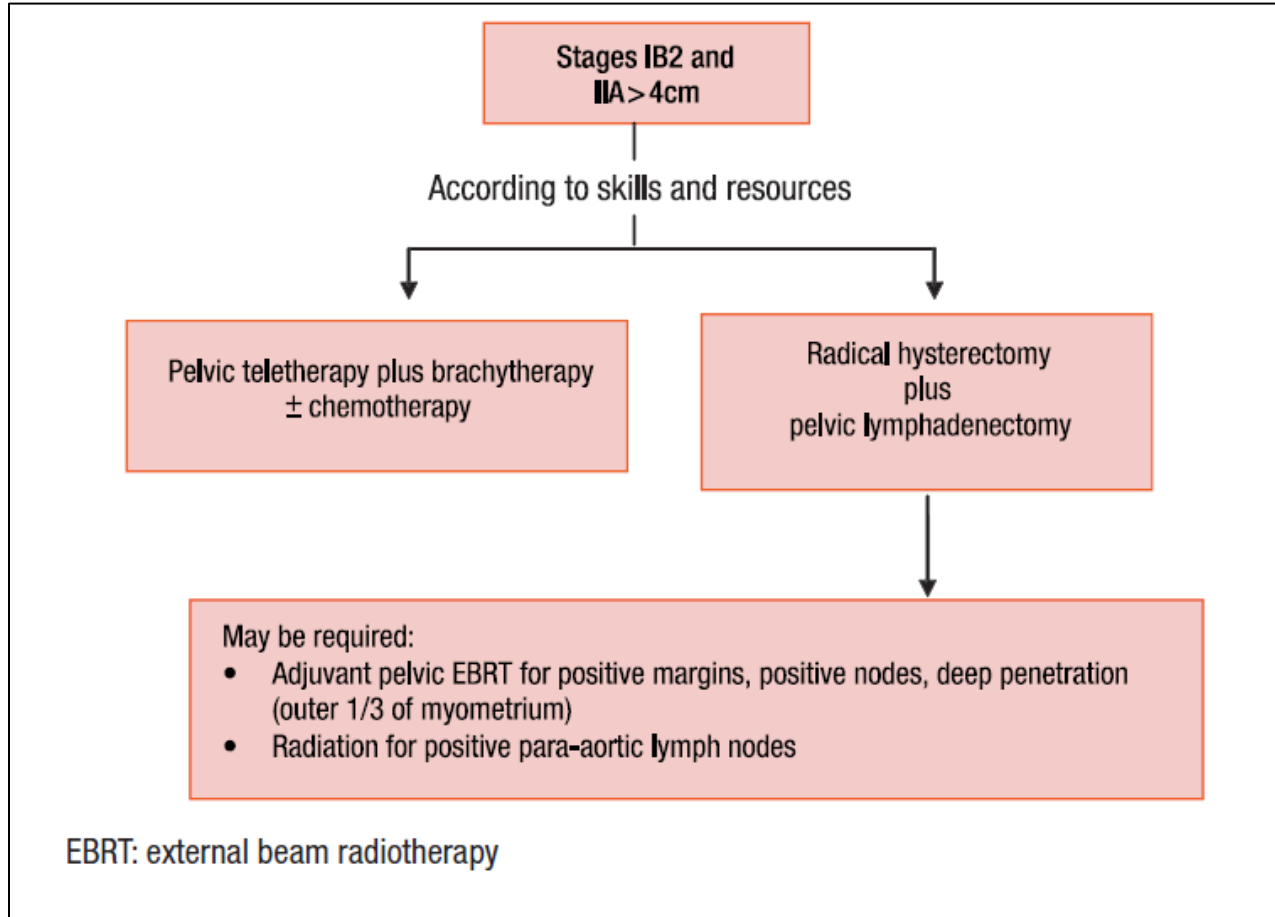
Stages IB2 and IIA > 4cm

According to skills and resources

Pelvic teletherapy plus brachytherapy $\pm$ chemotherapy

Radical hysterectomy plus pelvic lymphadenectomy

May be required:
- Adjuvant pelvic EBRT for positive margins, positive nodes, deep penetration (outer 1/3 of myometrium)
- Radiation for positive para-aortic lymph nodes

EBRT: external beam radiotherapy